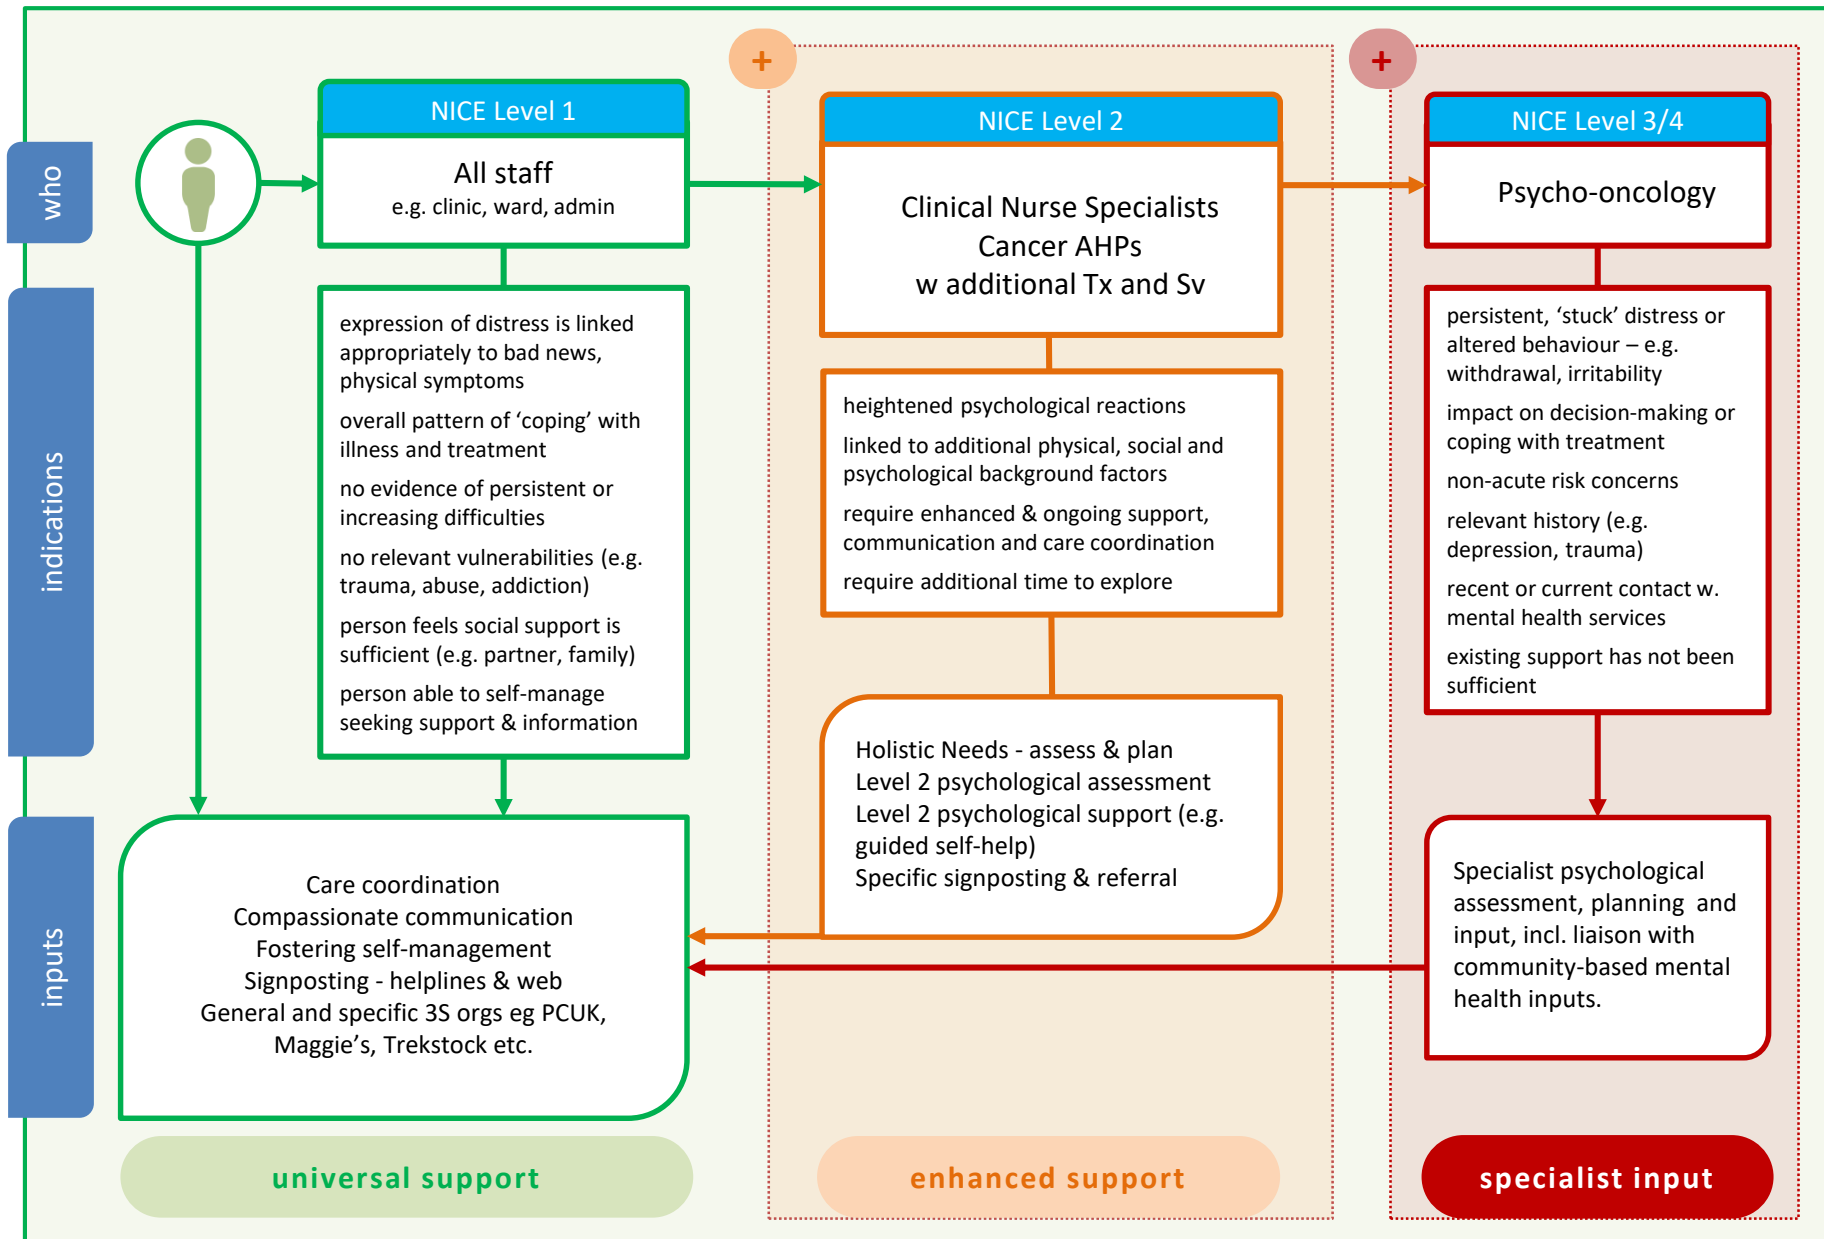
who

indications

inputs

+

+

NICE Level 1

All staff
e.g. clinic, ward, admin

expression of distress is linked appropriately to bad news, physical symptoms

overall pattern of 'coping' with illness and treatment

no evidence of persistent or increasing difficulties

no relevant vulnerabilities (e.g. trauma, abuse, addiction)

person feels social support is sufficient (e.g. partner, family)

person able to self-manage seeking support & information

Care coordination
Compassionate communication
Fostering self-management
Signposting - helplines & web
General and specific 3S orgs eg PCUK, Maggie's, Trekstock etc.

universal support

NICE Level 2

Clinical Nurse Specialists
Cancer AHPs
w additional Tx and Sv

heightened psychological reactions

linked to additional physical, social and psychological background factors

require enhanced & ongoing support, communication and care coordination

require additional time to explore

Holistic Needs - assess & plan
Level 2 psychological assessment
Level 2 psychological support (e.g. guided self-help)
Specific signposting & referral

enhanced support

NICE Level 3/4

Psycho-oncology

persistent, 'stuck' distress or altered behaviour – e.g. withdrawal, irritability

impact on decision-making or coping with treatment

non-acute risk concerns

relevant history (e.g. depression, trauma)

recent or current contact w. mental health services

existing support has not been sufficient

Specialist psychological assessment, planning and input, incl. liaison with community-based mental health inputs.

specialist input